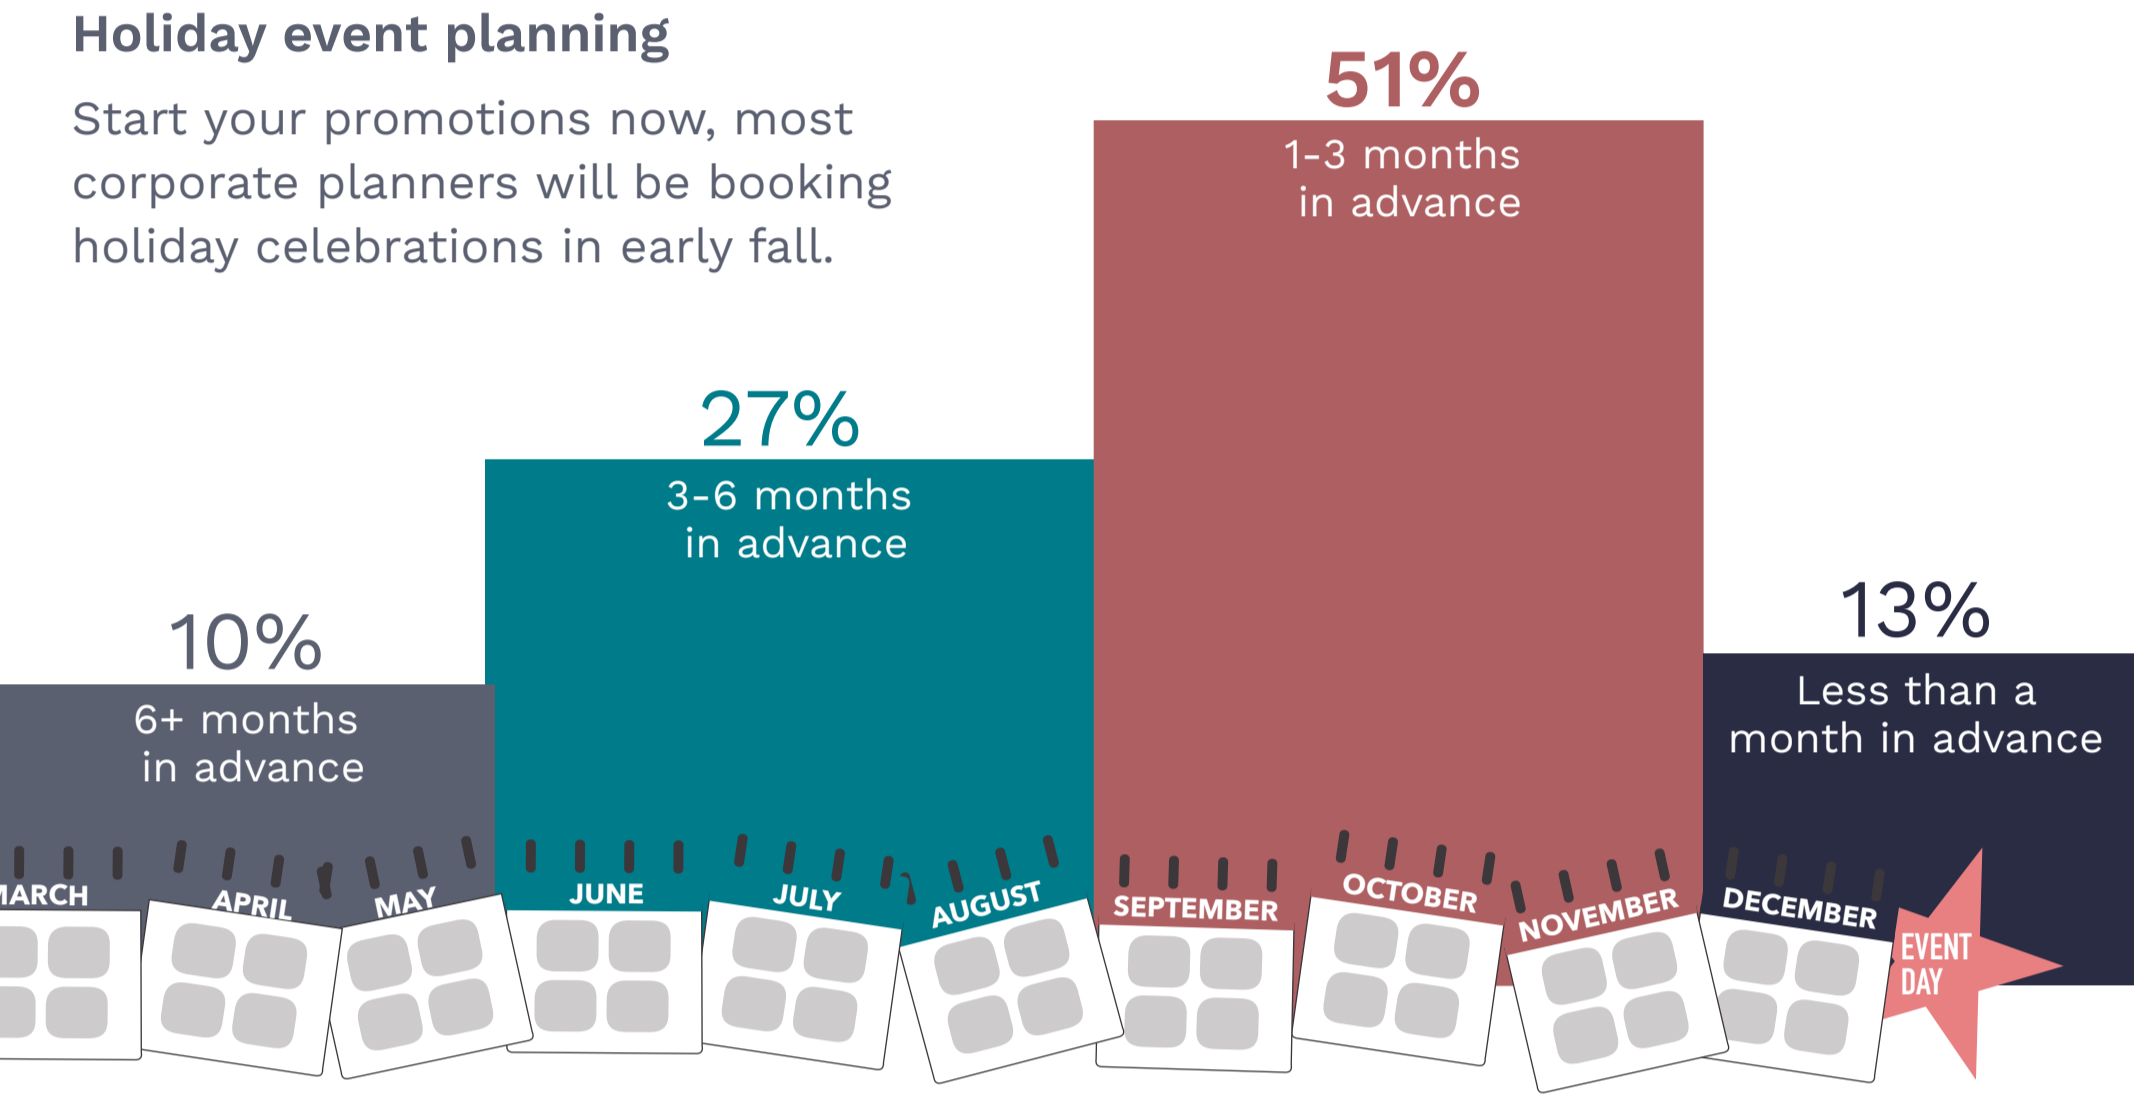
Holiday event planning

Start your promotions now, most corporate planners will be booking holiday celebrations in early fall.

10%
6+ months in advance

27%
3-6 months in advance

51%
1-3 months in advance

13%
Less than a month in advance

MARCH
APRIL
MAY
JUNE
JULY
AUGUST
SEPTEMBER
OCTOBER
NOVEMBER
DECEMBER
EVENT DAY